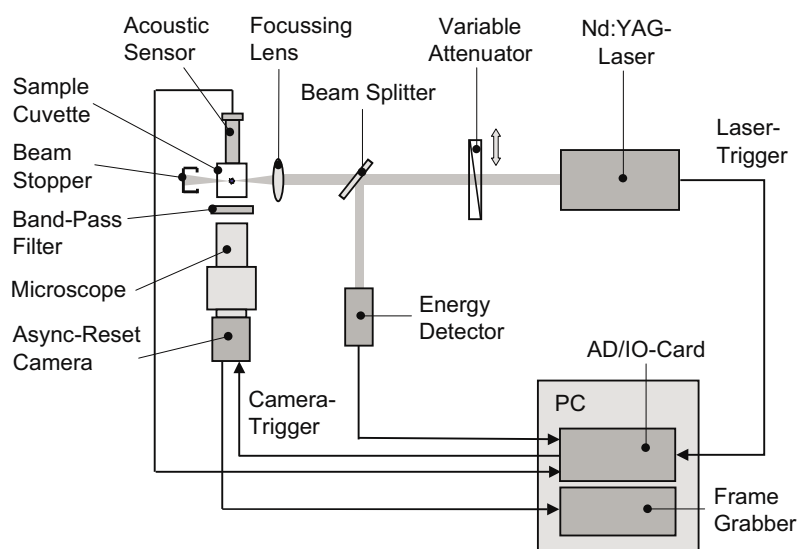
Acoustic Sensor
Focussing Lens
Variable Attenuator
Nd:YAG-Laser
Sample Cuvette
Beam Splitter
Beam Stopper
Laser-Trigger
Band-Pass Filter
Microscope
Energy Detector
Async-Reset Camera
AD/IO-Card
PC
Camera-Trigger
Frame Grabber